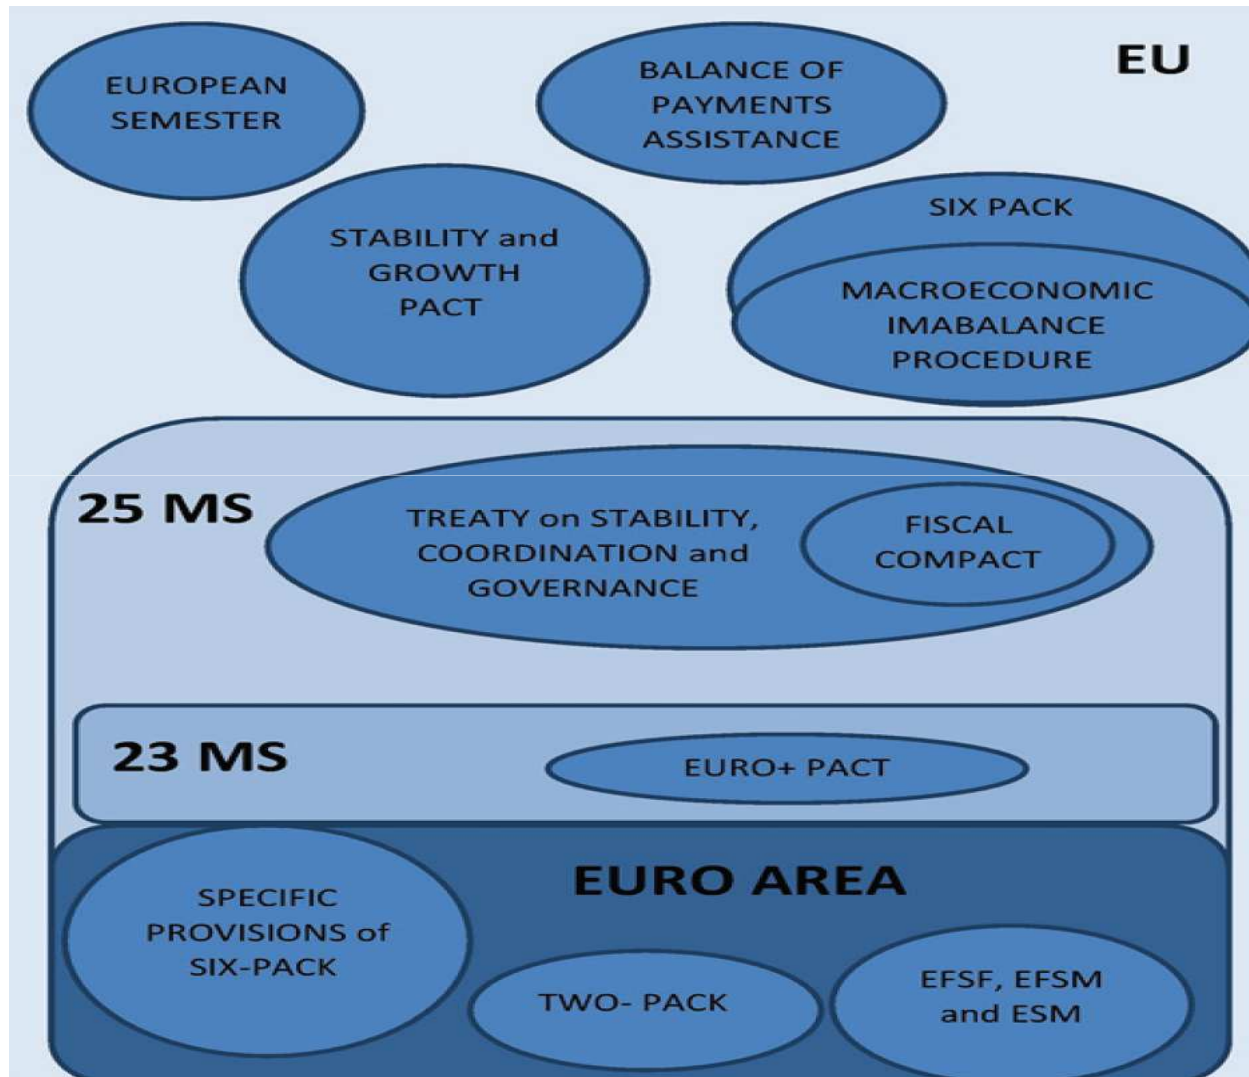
EUROPEAN SEMESTER

BALANCE OF PAYMENTS ASSISTANCE

EU

STABILITY and GROWTH PACT

SIX PACK

MACROECONOMIC IMABALANCE PROCEDURE

25 MS

TREATY on STABILITY, COORDINATION and GOVERNANCE

FISCAL COMPACT

23 MS

EURO+ PACT

EURO AREA

SPECIFIC PROVISIONS of SIX-PACK

TWO- PACK

EFSF, EFSM and ESM